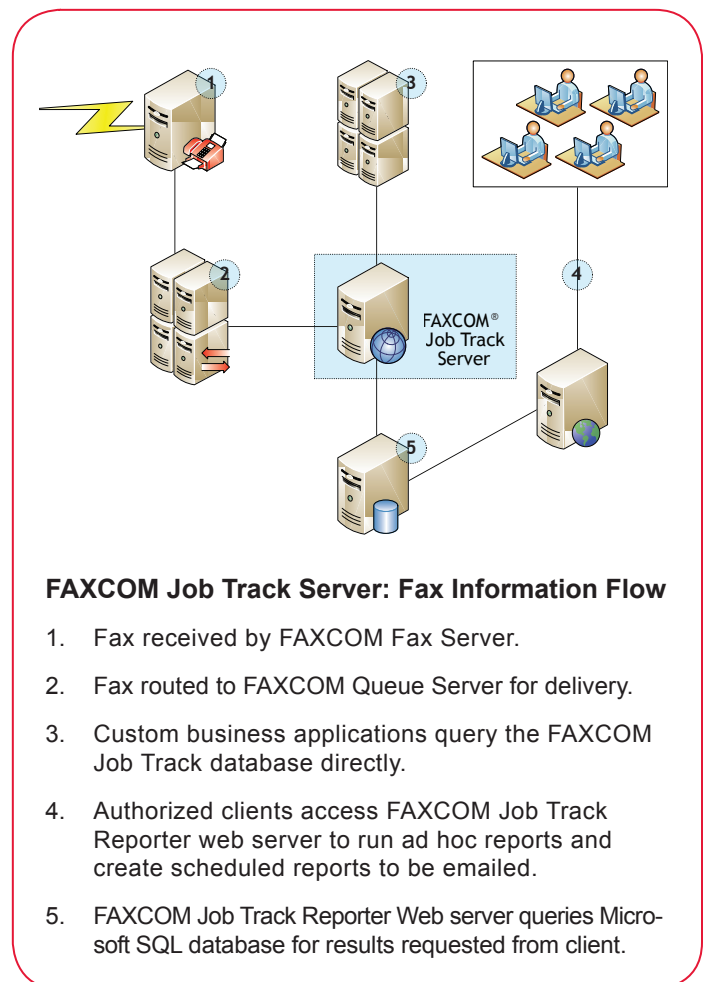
1

3

2

4

FAXCOM® Job Track Server

5

**FAXCOM Job Track Server: Fax Information Flow**

1. Fax received by FAXCOM Fax Server.

2. Fax routed to FAXCOM Queue Server for delivery.

3. Custom business applications query the FAXCOM Job Track database directly.

4. Authorized clients access FAXCOM Job Track Reporter web server to run ad hoc reports and create scheduled reports to be emailed.

5. FAXCOM Job Track Reporter Web server queries Microsoft SQL database for results requested from client.